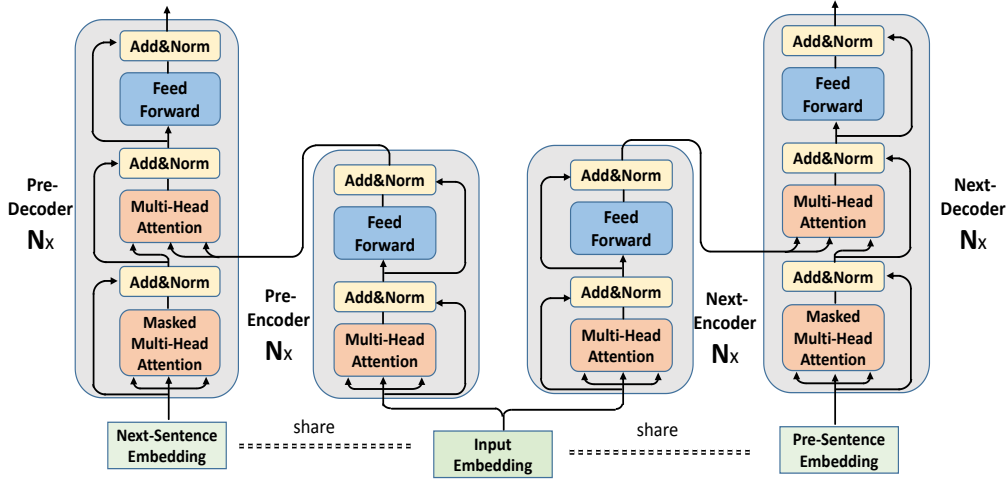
Add&Norm

Feed Forward

Add&Norm

Multi-Head Attention

Add&Norm

Masked Multi-Head Attention

Pre-Decoder $\mathbf{N}$x

Add&Norm

Feed Forward

Add&Norm

Multi-Head Attention

Pre-Encoder $\mathbf{N}$x

Add&Norm

Feed Forward

Add&Norm

Multi-Head Attention

Next-Encoder $\mathbf{N}$x

Add&Norm

Feed Forward

Add&Norm

Multi-Head Attention

Add&Norm

Masked Multi-Head Attention

Next-Decoder $\mathbf{N}$x

Next-Sentence Embedding

share

Input Embedding

share

Pre-Sentence Embedding